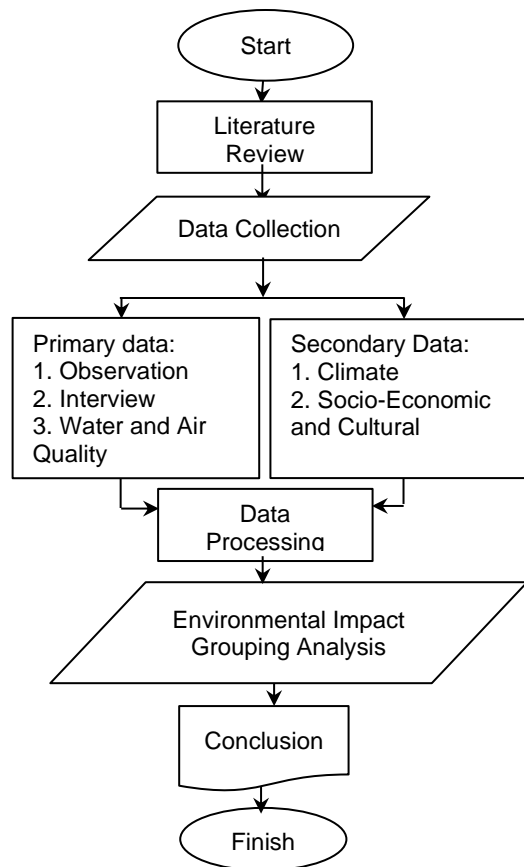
Start

Literature Review

Data Collection

Primary data:
1. Observation
2. Interview
3. Water and Air Quality

Secondary Data:
1. Climate
2. Socio-Economic and Cultural

Data Processing

Environmental Impact Grouping Analysis

Conclusion

Finish